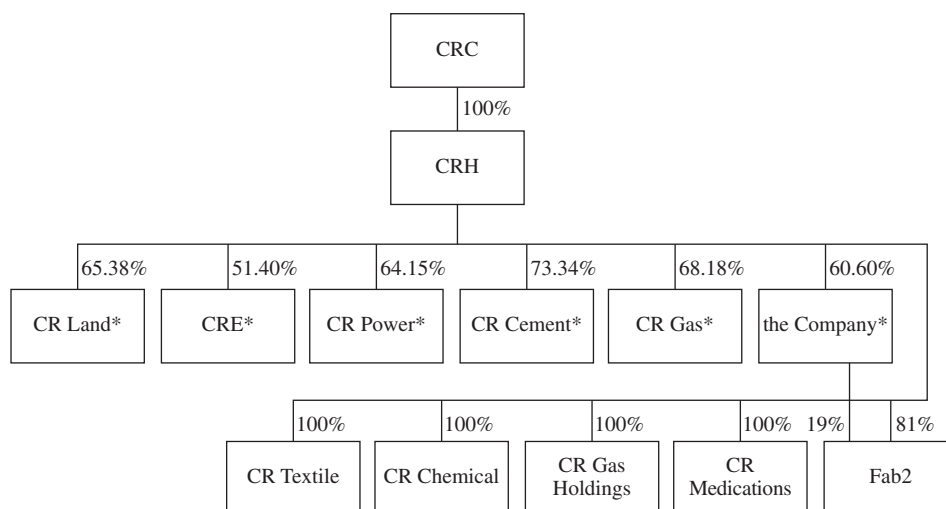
CRC

100%

CRH

65.38%
51.40%
64.15%
73.34%
68.18%
60.60%

CR Land*
CRE*
CR Power*
CR Cement*
CR Gas*
the Company*

100%
100%
100%
100%
19%
81%

CR Textile
CR Chemical
CR Gas Holdings
CR Medications
Fab2